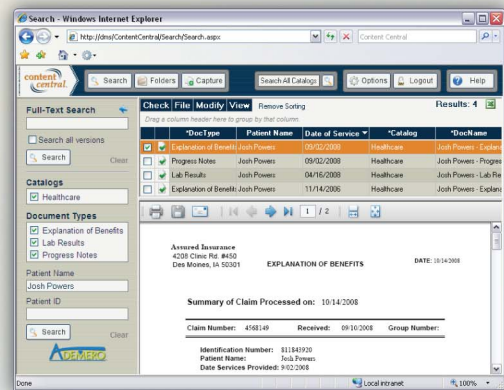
Search - Windows Internet Explorer

http://dms/ContentCentral/Search/Search.aspx

Content Central

content central

Search | Folders | Capture | Search All Catalogs | Options | Logout | Help

Full-Text Search

Search all versions

Search | Clear

Catalogs

Healthcare

Document Types

Explanation of Benefits
Lab Results
Progress Notes

Patient Name

Josh Powers

Patient ID

Search | Clear

ADEMERO

Check | File | Modify | View | Remove Sorting

Results: 4

Drag a column header here to group by that column.

| | | *DocType | Patient Name | Date of Service | *Catalog | *DocName |
|---|---|---|---|---|---|---|
| | | Explanation of Benefit | Josh Powers | 09/02/2008 | Healthcare | Josh Powers - Explana |
| | | Progress Notes | Josh Powers | 09/02/2008 | Healthcare | Josh Powers - Progres |
| | | Lab Results | Josh Powers | 04/16/2008 | Healthcare | Josh Powers - Lab Re |
| | | Explanation of Benefit | Josh Powers | 11/14/2006 | Healthcare | Josh Powers - Explana |

1 / 2

Assured Insurance
4208 Clinic Rd. #450
Des Moines, IA 50301

EXPLANATION OF BENEFITS

DATE: 10/14/2008

Summary of Claim Processed on: 10/14/2008

Claim Number: 456149   Received: 09/10/2008   Group Number:

Identification Number: 811843920
Patient Name: Josh Powers
Date Services Provided: 9/02/2008

Done

Local intranet

100%